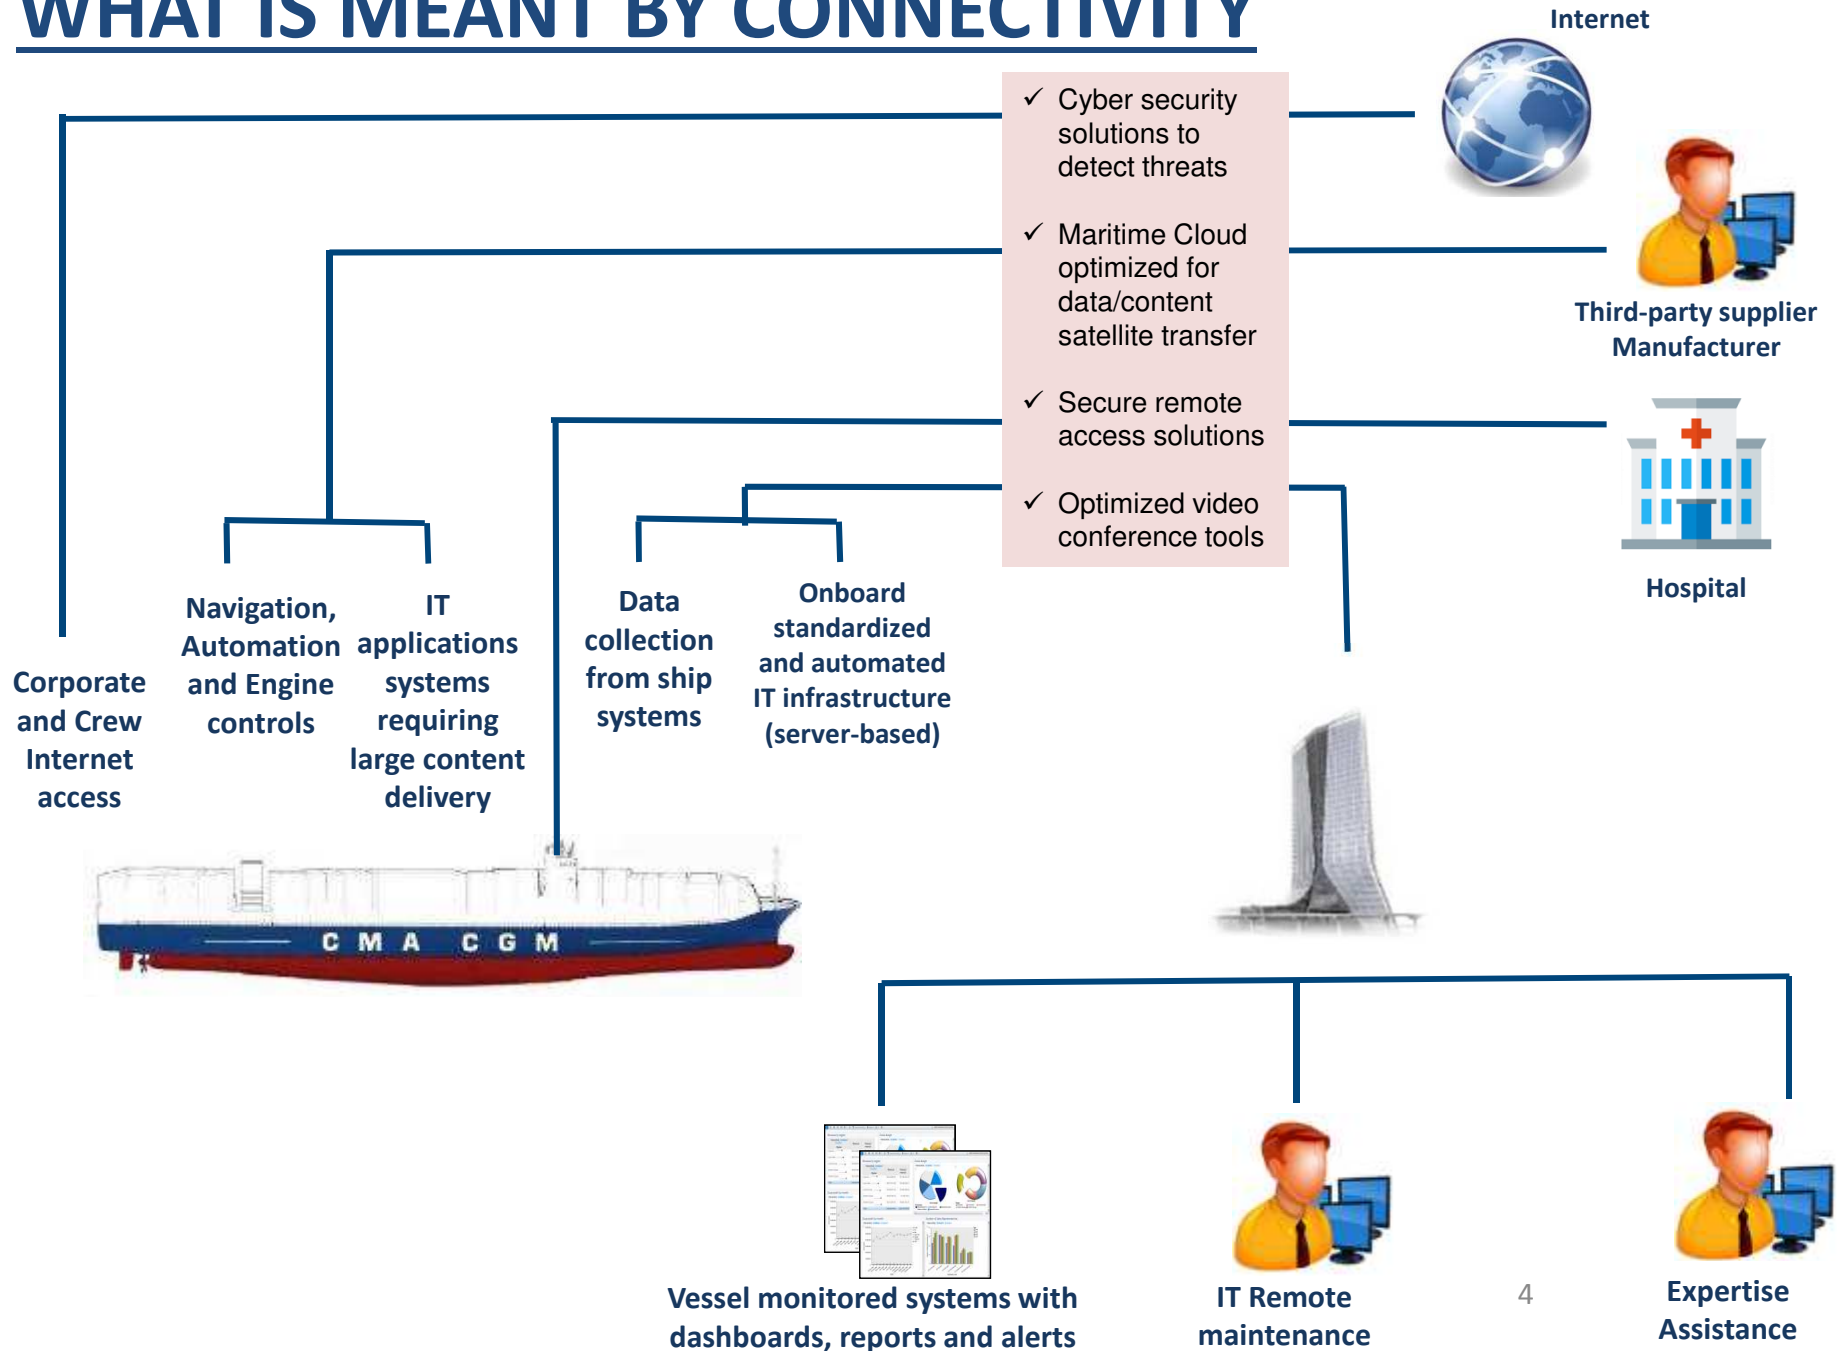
WHAT IS MEANT BY CONNECTIVITY

Internet

✓ Cyber security solutions to detect threats

✓ Maritime Cloud optimized for data/content satellite transfer

✓ Secure remote access solutions

✓ Optimized video conference tools

Third-party supplier Manufacturer

Hospital

Corporate and Crew Internet access

Navigation, Automation and Engine controls

IT applications systems requiring large content delivery

Data collection from ship systems

Onboard standardized and automated IT infrastructure (server-based)

CMA CGM

Vessel monitored systems with dashboards, reports and alerts

IT Remote maintenance

4

Expertise Assistance